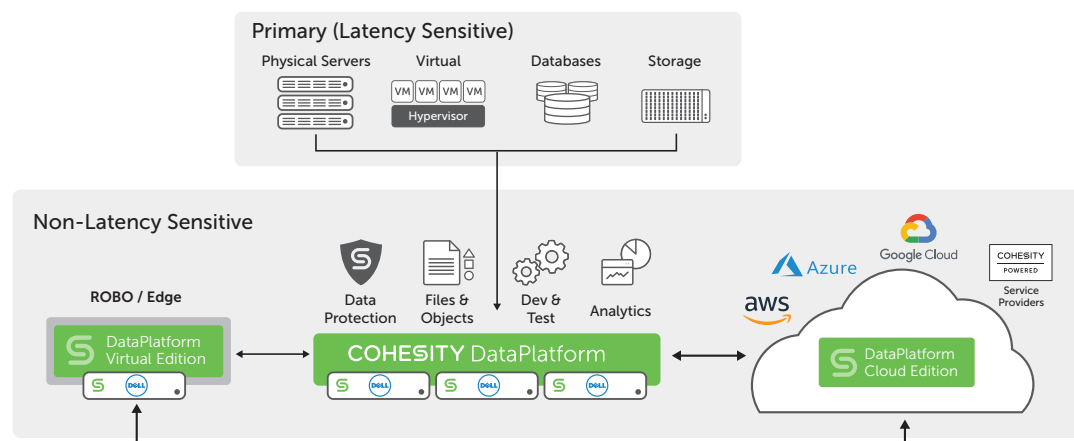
Primary (Latency Sensitive)

Physical Servers

Virtual

VM VM VM VM

Hypervisor

Databases

Storage

Non-Latency Sensitive

ROBO / Edge

DataPlatform Virtual Edition

DELL

Data Protection

Files & Objects

Dev & Test

Analytics

COHESITY DataPlatform

DELL DELL DELL

Azure

Google Cloud

COHESITY POWERED

Service Providers

aws

DataPlatform Cloud Edition